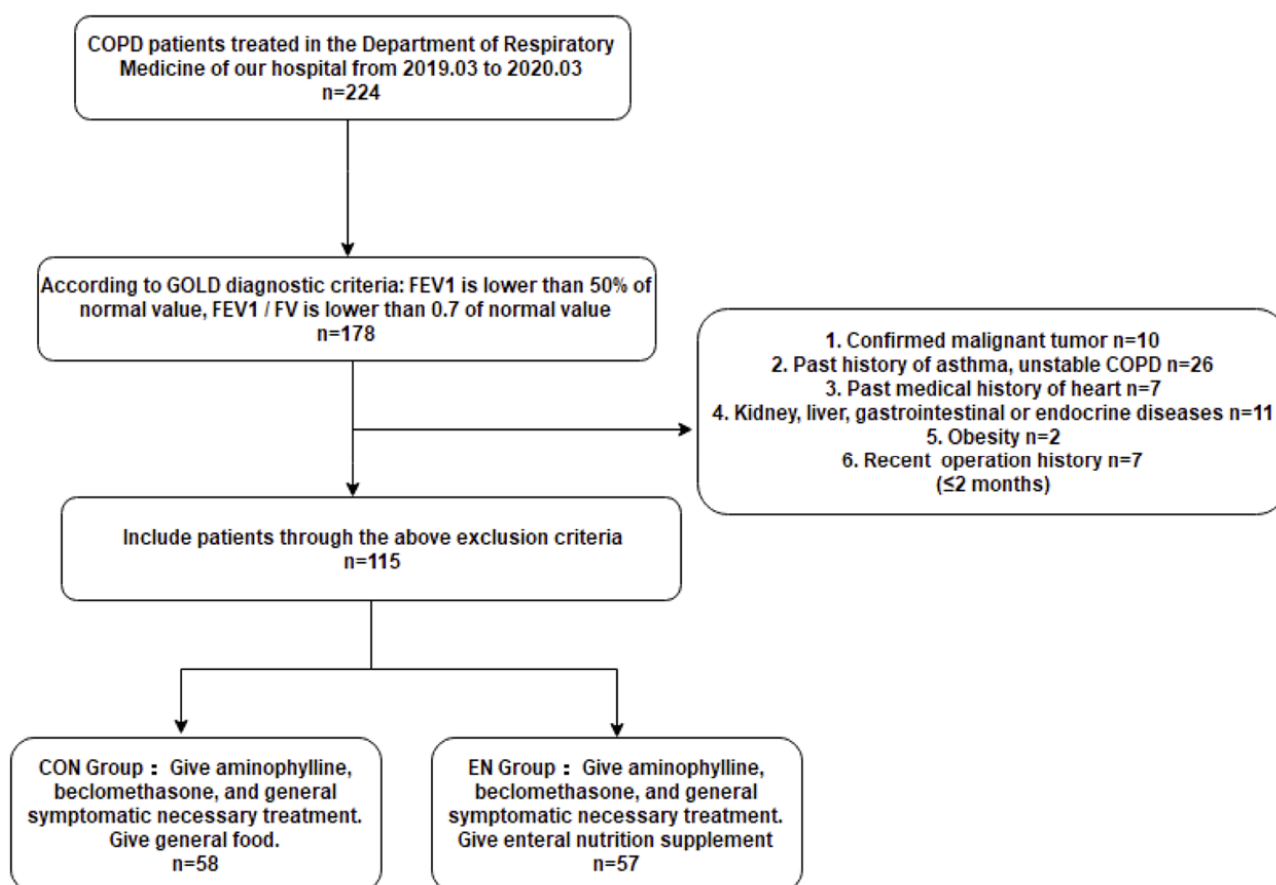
COPD patients treated in the Department of Respiratory Medicine of our hospital from 2019.03 to 2020.03
n=224

According to GOLD diagnostic criteria: FEV1 is lower than 50% of normal value, FEV1 / FV is lower than 0.7 of normal value
n=178

1. Confirmed malignant tumor n=10
2. Past history of asthma, unstable COPD n=26
3. Past medical history of heart n=7
4. Kidney, liver, gastrointestinal or endocrine diseases n=11
5. Obesity n=2
6. Recent operation history n=7
(≤2 months)

Include patients through the above exclusion criteria
n=115

CON Group： Give aminophylline, beclomethasone, and general symptomatic necessary treatment. Give general food.
n=58

EN Group： Give aminophylline, beclomethasone, and general symptomatic necessary treatment. Give enteral nutrition supplement
n=57